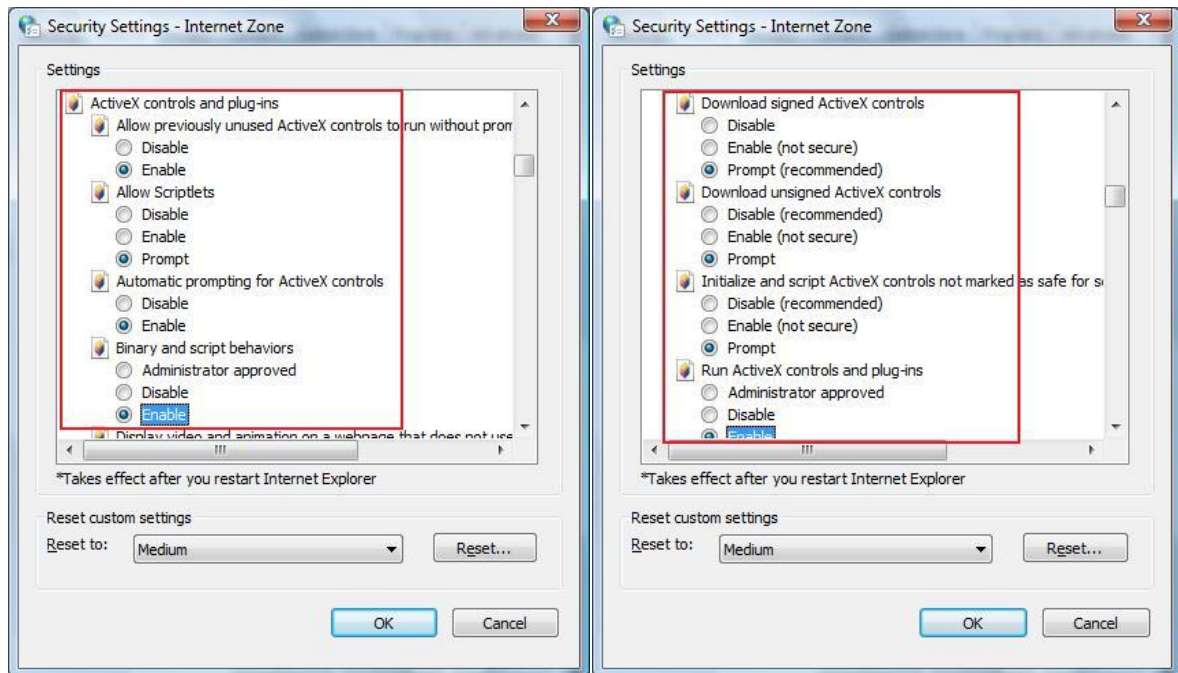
Security Settings - Internet Zone

Settings

ActiveX controls and plug-ins
Allow previously unused ActiveX controls to run without prom
Disable
Enable
Allow Scriptlets
Disable
Enable
Prompt
Automatic prompting for ActiveX controls
Disable
Enable
Binary and script behaviors
Administrator approved
Disable
Enable
Display video and animation on a webpage that does not use

*Takes effect after you restart Internet Explorer

Reset custom settings
Reset to: Medium
Reset...

OK Cancel

Security Settings - Internet Zone

Settings

Download signed ActiveX controls
Disable
Enable (not secure)
Prompt (recommended)
Download unsigned ActiveX controls
Disable (recommended)
Enable (not secure)
Prompt
Initialize and script ActiveX controls not marked as safe for s
Disable (recommended)
Enable (not secure)
Prompt
Run ActiveX controls and plug-ins
Administrator approved
Disable
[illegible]

*Takes effect after you restart Internet Explorer

Reset custom settings
Reset to: Medium
Reset...

OK Cancel